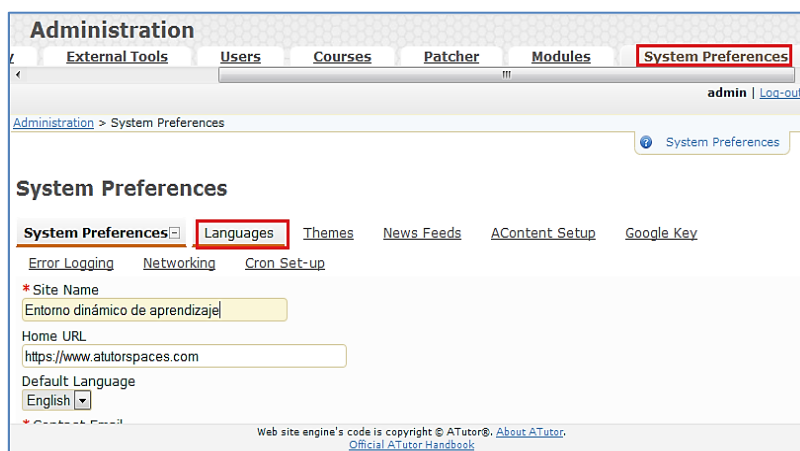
Administration

External Tools | Users | Courses | Patcher | Modules | System Preferences

admin | Log-out

Administration > System Preferences

System Preferences

System Preferences

System Preferences | Languages | Themes | News Feeds | AContent Setup | Google Key

Error Logging | Networking | Cron Set-up

* Site Name

Entorno dinámico de aprendizaje

Home URL

https://www.atutorspaces.com

Default Language

English

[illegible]

Web site engine's code is copyright © ATutor®. About ATutor.
Official ATutor Handbook